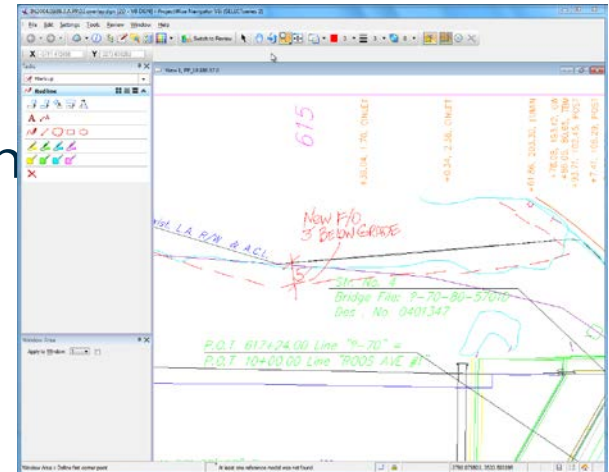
File Edit Settings Tools Review Window Help

Switch to Review

X Y

Tasks

Markup

Redline

Window Area

Apply to Window

View 1, PP_10380.17.0

615

New F/O
3' BELOW GRADE

Exist. L.A. R/W & A.C.L.

Str. No. 4
Bridge File: 7-70-80-5701G
Doc. No. 0401347

P.O.T. 617+24.00 Line "7-70" =
P.O.T. 10+00.00 Line "POOS AVE #"

Window Area > Define first corner point

At least one reference model was not found